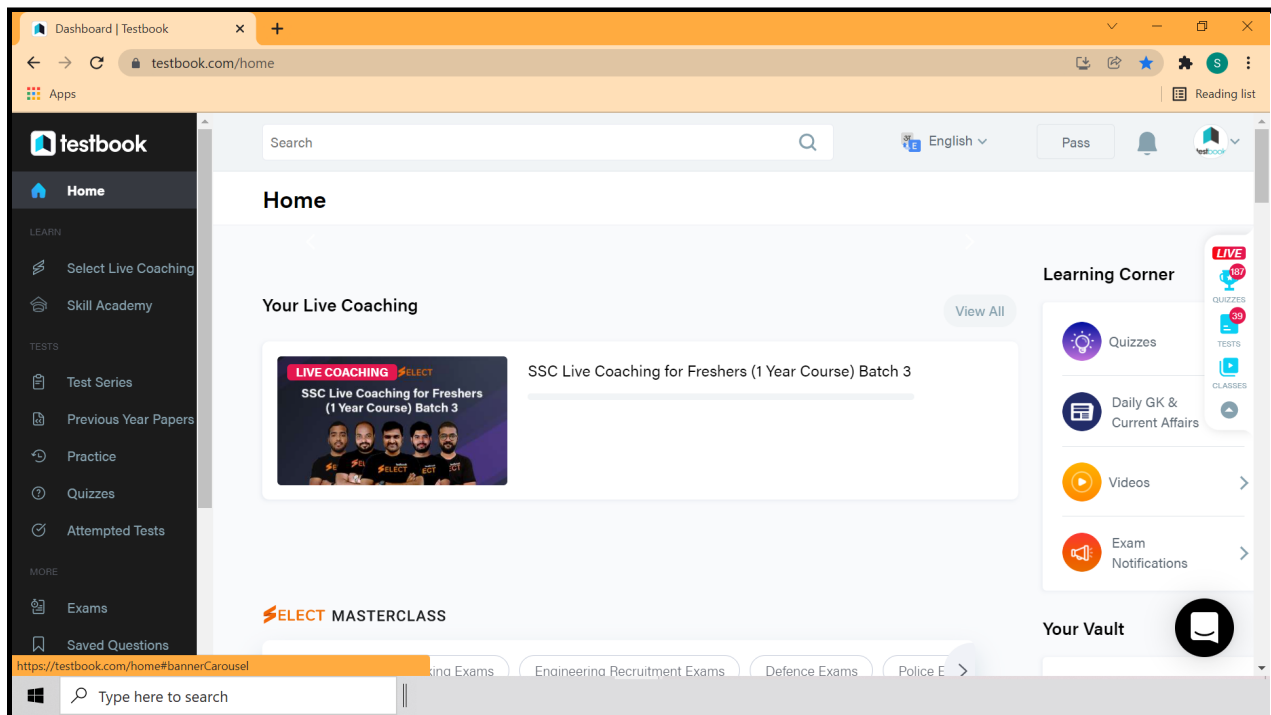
Dashboard | Testbook

testbook.com/home

Apps

Reading list

testbook

Home

LEARN

Select Live Coaching

Skill Academy

TESTS

Test Series

Previous Year Papers

Practice

Quizzes

Attempted Tests

MORE

Exams

Saved Questions

Search

English

Pass

Home

Your Live Coaching

View All

LIVE COACHING SELECT
SSC Live Coaching for Freshers (1 Year Course) Batch 3

SSC Live Coaching for Freshers (1 Year Course) Batch 3

Learning Corner

Quizzes

Daily GK & Current Affairs

Videos

Exam Notifications

LIVE
187
QUIZZES
39
TESTS
CLASSES

SELECT MASTERCLASS

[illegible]king Exams

Engineering Recruitment Exams

Defence Exams

Police E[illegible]

Your Vault

https://testbook.com/home#bannerCarousel

Type here to search